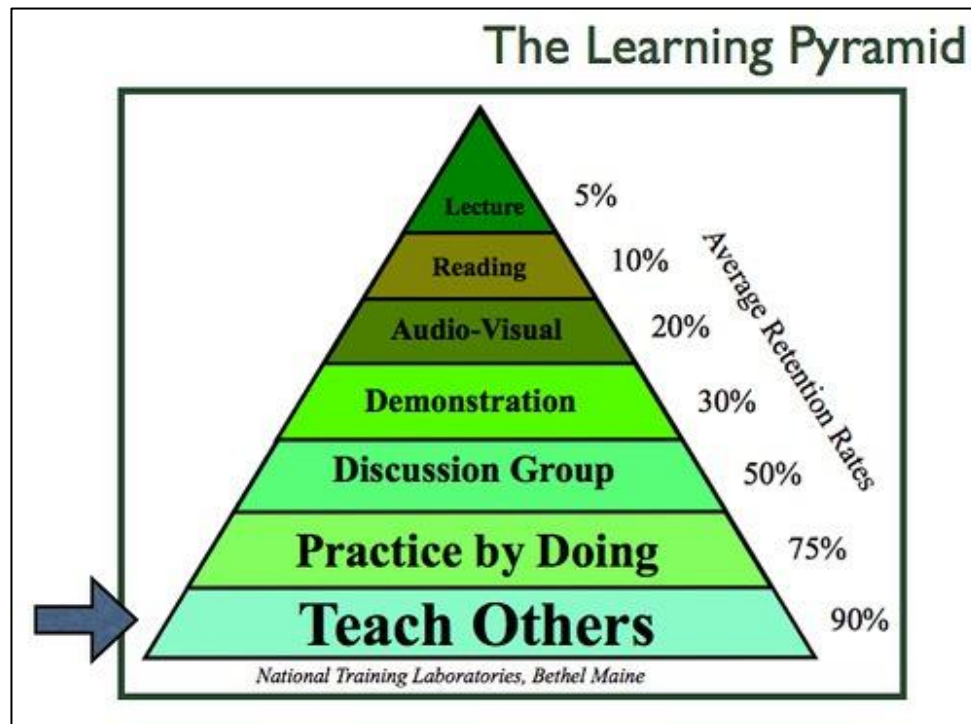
The Learning Pyramid

Lecture 5%

Reading 10%

Audio-Visual 20%

Demonstration 30%

Discussion Group 50%

Practice by Doing 75%

Teach Others 90%

Average Retention Rates

National Training Laboratories, Bethel Maine